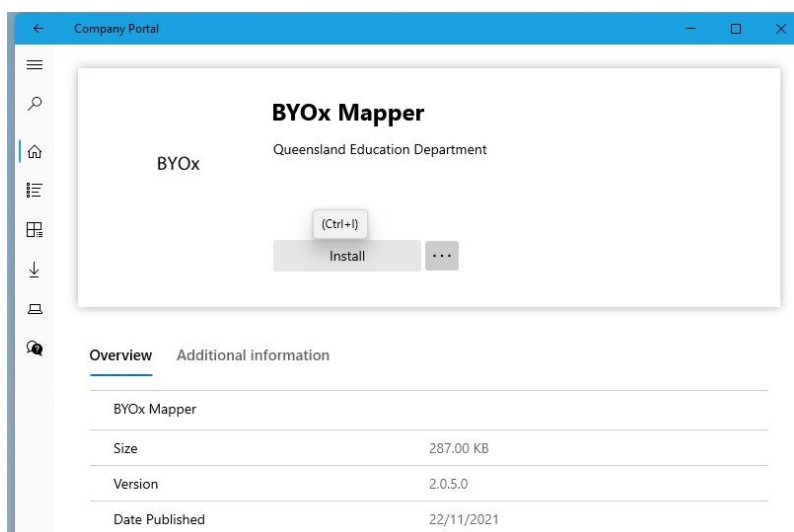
Company Portal

BYOx

BYOx Mapper

Queensland Education Department

(Ctrl+I)

Install

...

Overview

Additional information

BYOx Mapper

| Size | 287.00 KB |
|---|---|
| Version | 2.0.5.0 |
| Date Published | 22/11/2021 |